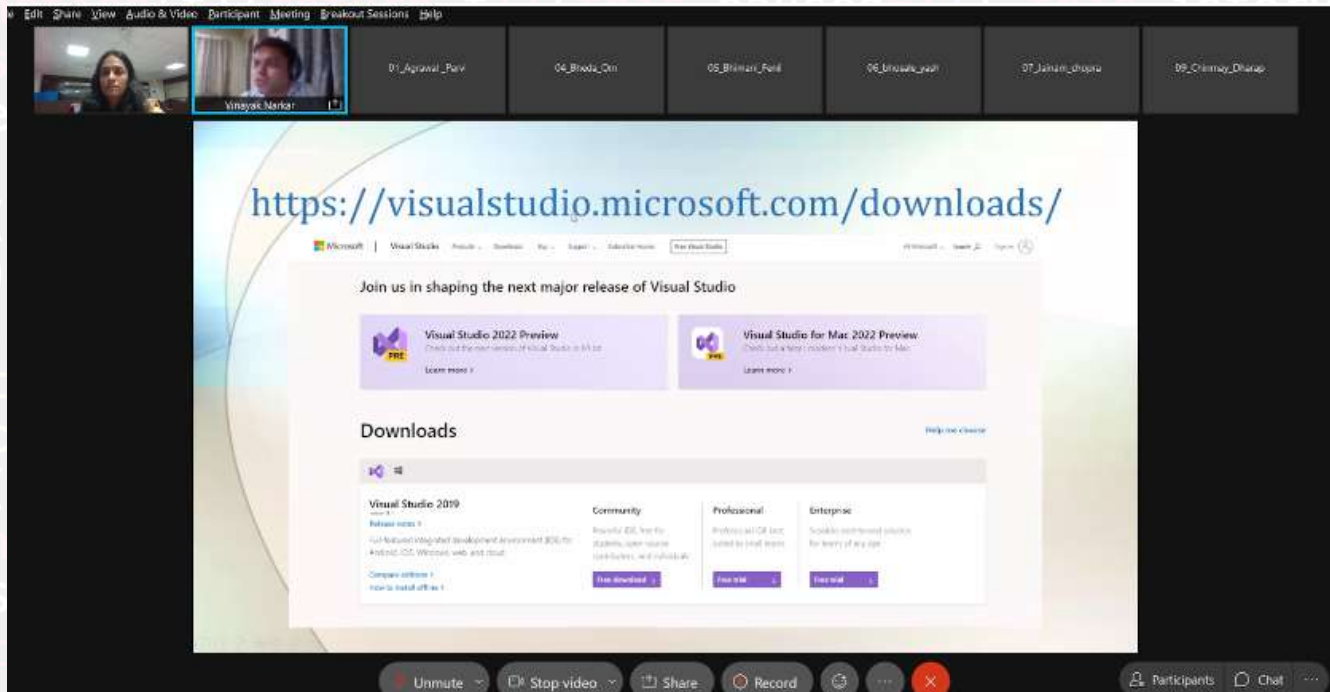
e Edit Share View Audio & Video Participant Meeting Breakout Sessions Help

Vinayak Narkar

01_Agrawal_Parv

04_Bhoda_Om

05_Bhimani_Panil

06_bhosale_yash

07_Jainam_chopra

09_Chinmay_Dharap

https://visualstudio.microsoft.com/downloads/

Microsoft | Visual Studio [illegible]

Join us in shaping the next major release of Visual Studio

Visual Studio 2022 Preview
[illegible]
Learn more >

Visual Studio for Mac 2022 Preview
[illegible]
Learn more >

Downloads

Help me choose

Visual Studio 2019
Release notes >
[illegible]
Compare editions >
How to install offline >

Community
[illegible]
Free download

Professional
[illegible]
Free trial

Enterprise
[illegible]
Free trial

Unmute

Stop video

Share

Record

Participants

Chat